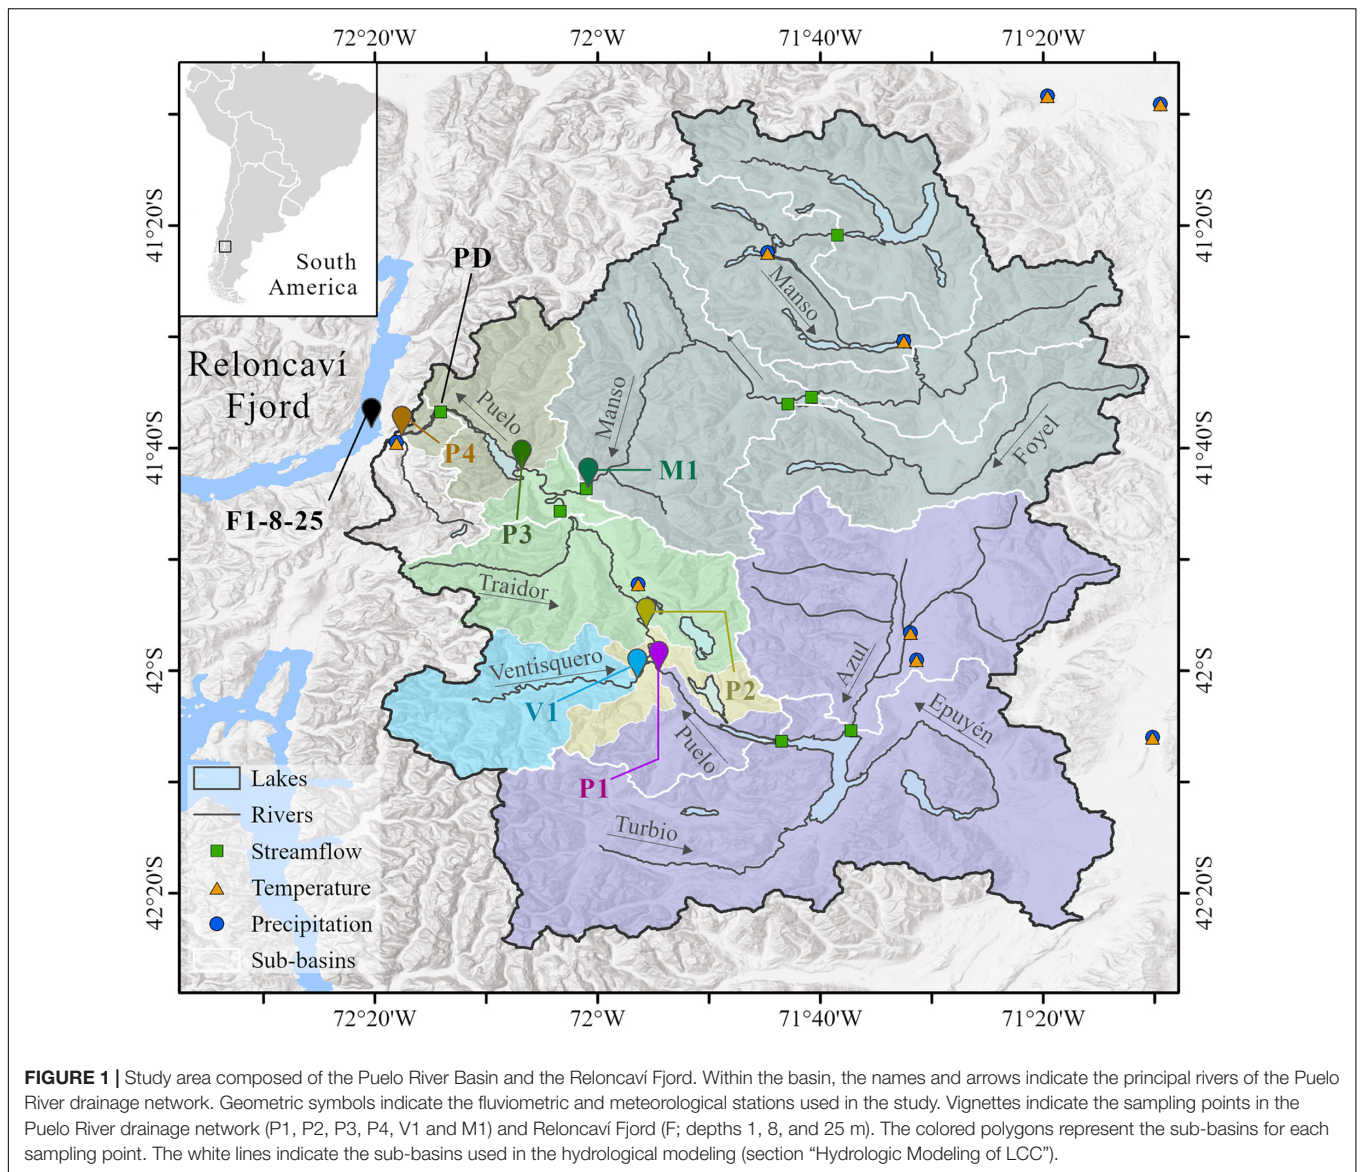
72°20'W 72°W 71°40'W 71°20'W

41°20'S 41°40'S 42°S 42°20'S

41°20'S 41°40'S 42°S 42°20'S

South America

PD

Reloncaví Fjord

Puelo

Manso

Manso

Foyel

P4

M1

F1-8-25

P3

Traidor

P2

Azul

Ventisquero

V1

Epuyén

Puelo

P1

Turbio

Lakes
Rivers
Streamflow
Temperature
Precipitation
Sub-basins

72°20'W 72°W 71°40'W 71°20'W

**FIGURE 1 |** Study area composed of the Puelo River Basin and the Reloncaví Fjord. Within the basin, the names and arrows indicate the principal rivers of the Puelo River drainage network. Geometric symbols indicate the fluviometric and meteorological stations used in the study. Vignettes indicate the sampling points in the Puelo River drainage network (P1, P2, P3, P4, V1 and M1) and Reloncaví Fjord (F; depths 1, 8, and 25 m). The colored polygons represent the sub-basins for each sampling point. The white lines indicate the sub-basins used in the hydrological modeling (section "Hydrologic Modeling of LCC").